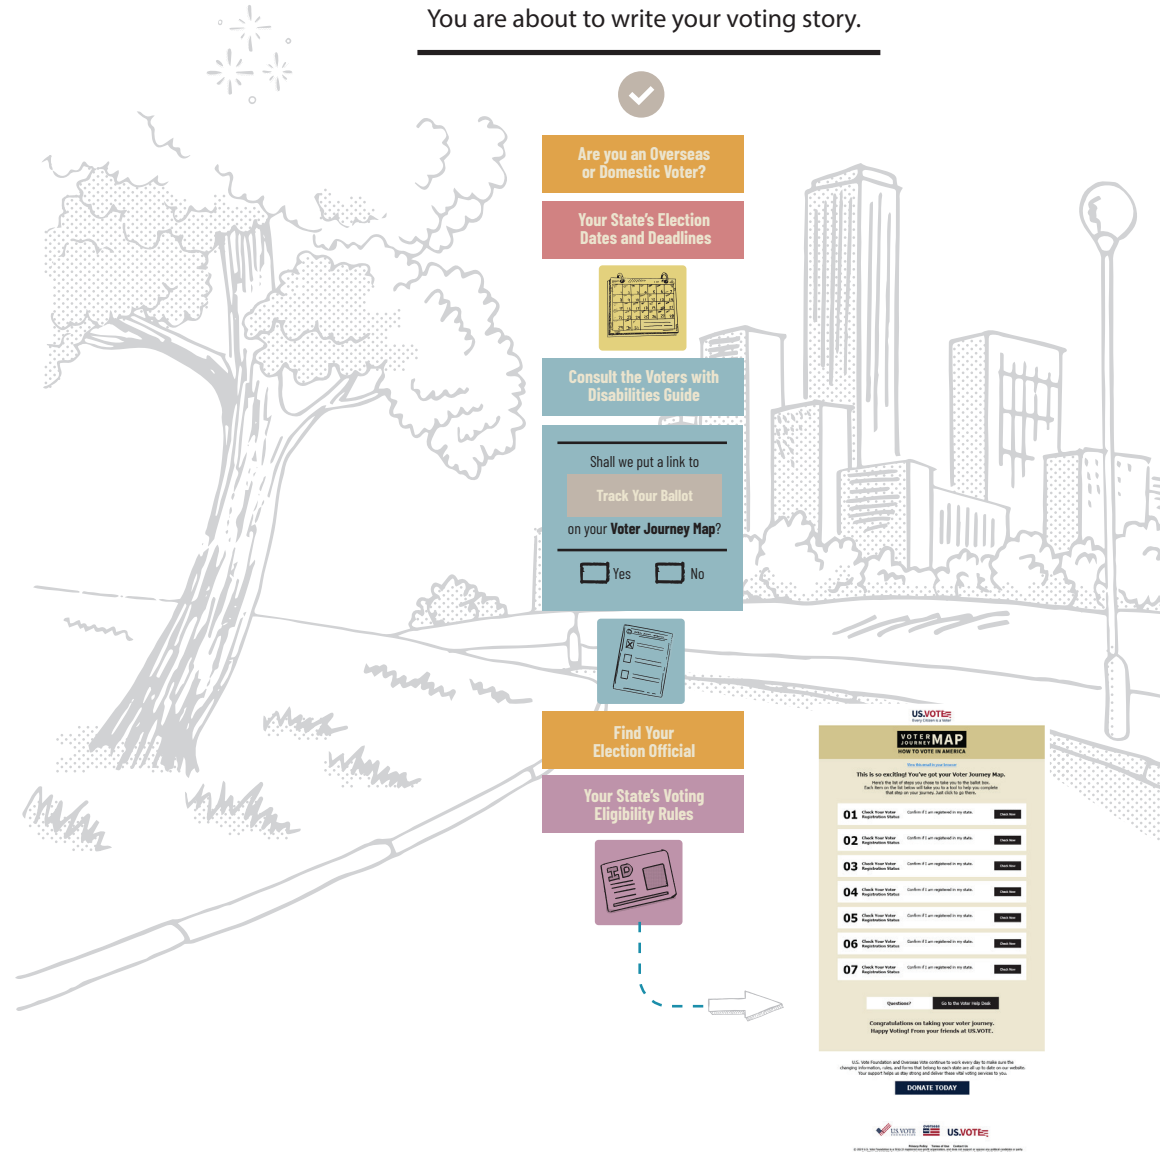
You are about to write your voting story.

Are you an Overseas or Domestic Voter?

Your State's Election Dates and Deadlines

Consult the Voters with Disabilities Guide

Shall we put a link to

Track Your Ballot

on your Voter Journey Map?

Yes No

Find Your Election Official

Your State's Voting Eligibility Rules

ID

US.VOTE

VOTER JOURNEY MAP
HOW TO VOTE IN AMERICA

This is so exciting! You've got your Voter Journey Map.

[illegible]

| 01 | Check Your Voter Registration Status | Confirm if I am registered in my state. | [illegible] |
|---|---|---|---|
| 02 | Check Your Voter Registration Status | Confirm if I am registered in my state. | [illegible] |
| 03 | Check Your Voter Registration Status | Confirm if I am registered in my state. | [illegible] |
| 04 | Check Your Voter Registration Status | Confirm if I am registered in my state. | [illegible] |
| 05 | Check Your Voter Registration Status | Confirm if I am registered in my state. | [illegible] |
| 06 | Check Your Voter Registration Status | Confirm if I am registered in my state. | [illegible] |
| 07 | Check Your Voter Registration Status | Confirm if I am registered in my state. | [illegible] |

Questions? Go to the Voter Help Desk

Congratulations on taking your voter journey. Happy Voting! From your friends at US.VOTE.

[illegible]

DONATE TODAY

US VOTE OVERSEAS VOTE US.VOTE

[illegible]